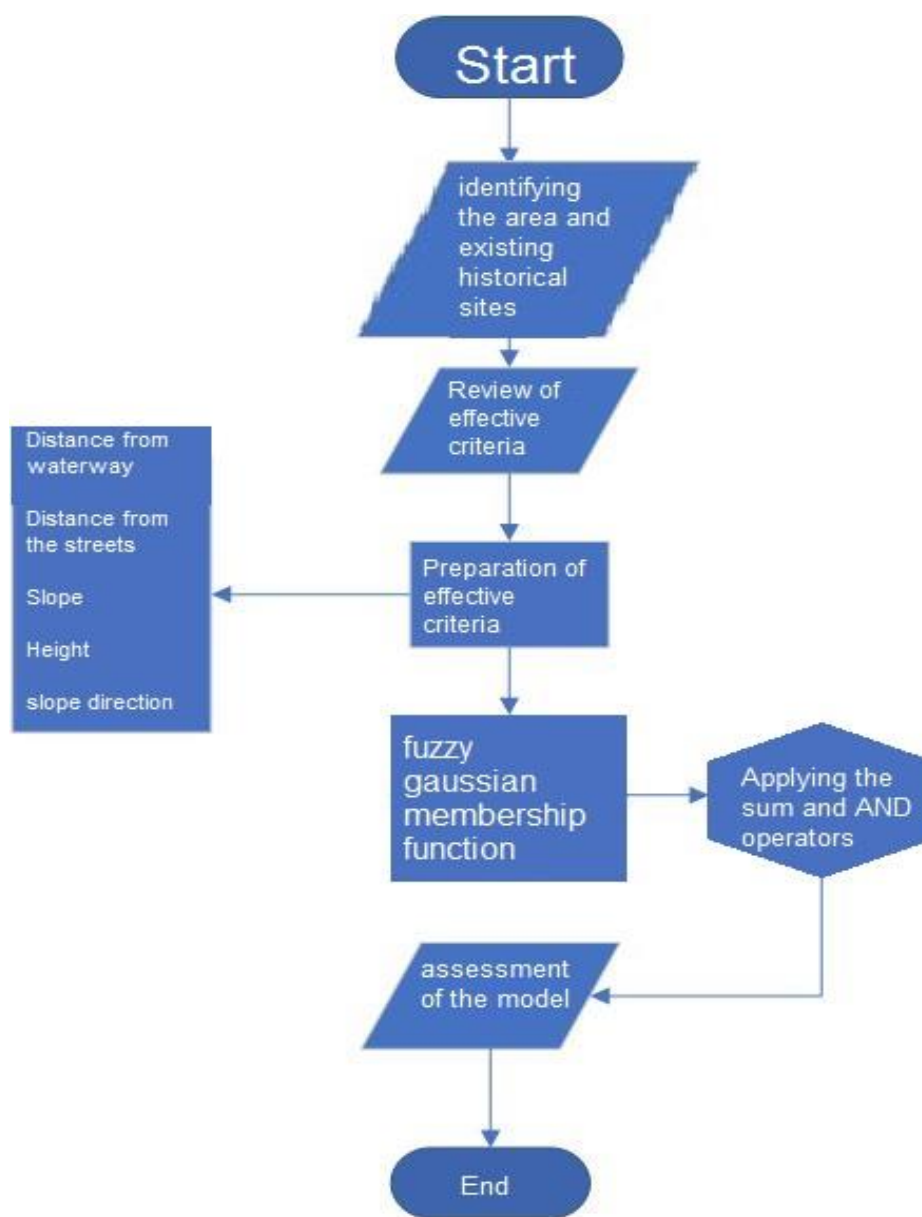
Start

identifying the area and existing historical sites

Review of effective criteria

Distance from waterway

Distance from the streets

Slope

Height

slope direction

Preparation of effective criteria

fuzzy gaussian membership function

Applying the sum and AND operators

assessment of the model

End